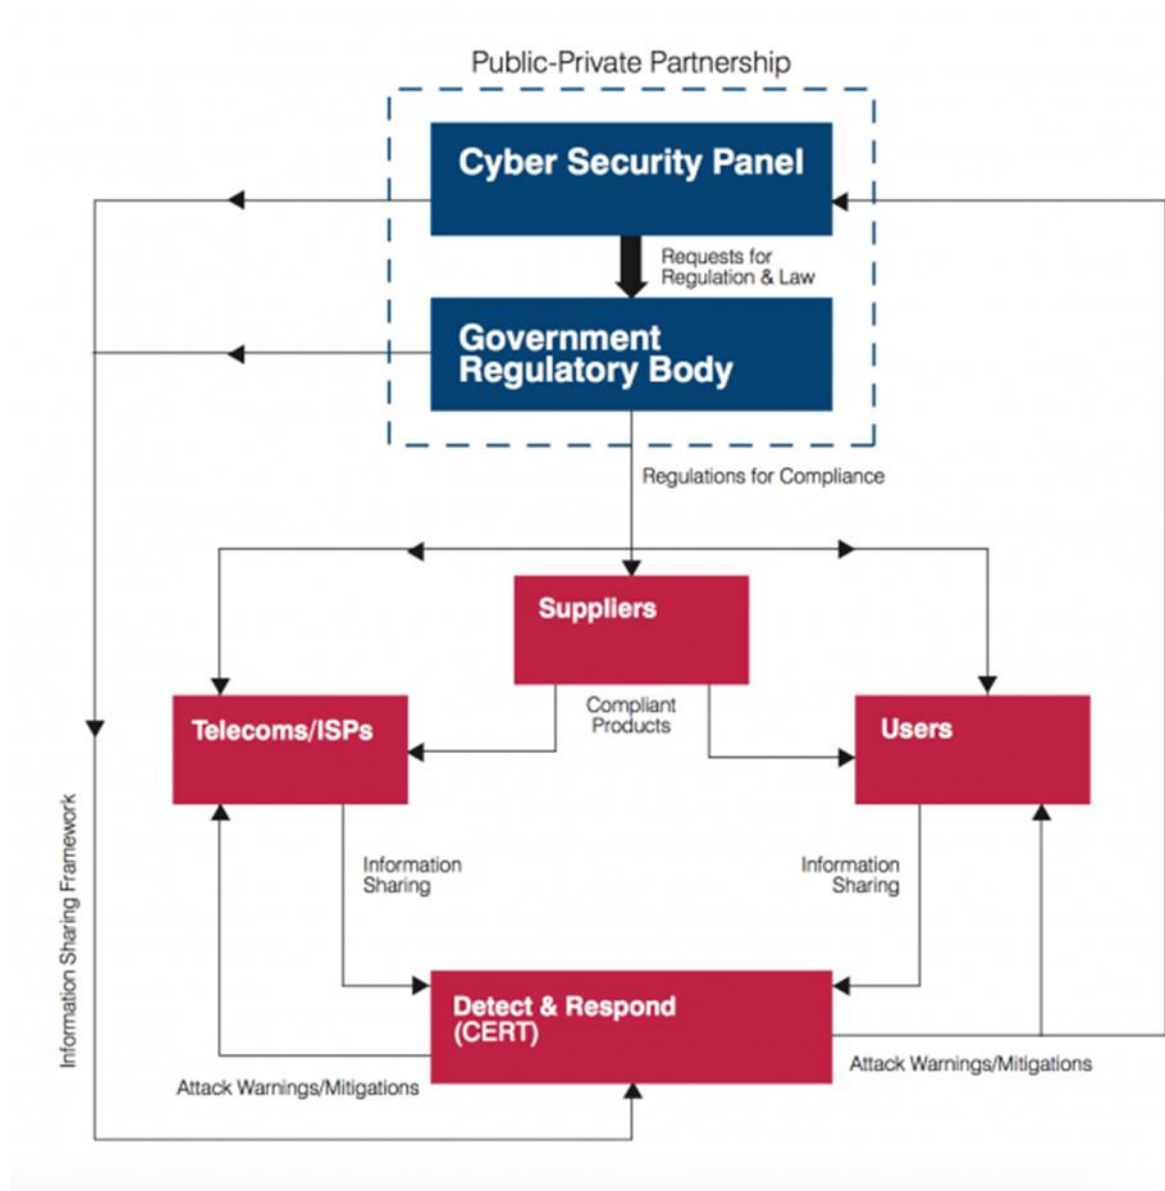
Public-Private Partnership

Cyber Security Panel

Requests for Regulation & Law

Government Regulatory Body

Regulations for Compliance

Suppliers

Compliant Products

Telecoms/ISPs

Users

Information Sharing

Information Sharing

Detect & Respond (CERT)

Attack Warnings/Mitigations

Attack Warnings/Mitigations

Information Sharing Framework